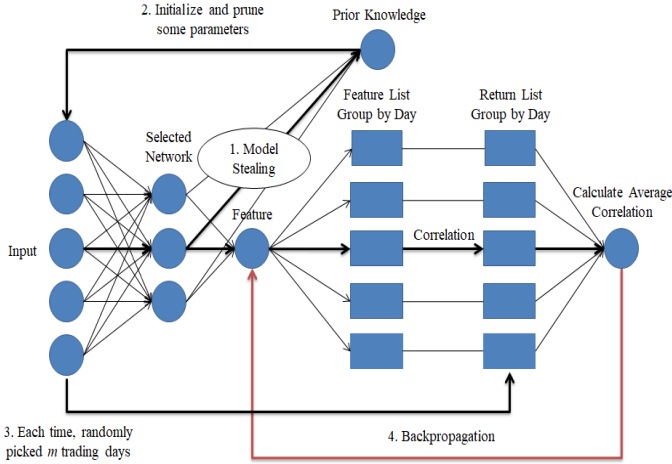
2. Initialize and prune some parameters

Prior Knowledge

Feature List Group by Day

Return List Group by Day

Selected Network

1. Model Stealing

Calculate Average Correlation

Input

Feature

Correlation

3. Each time, randomly picked $m$ trading days

4. Backpropagation